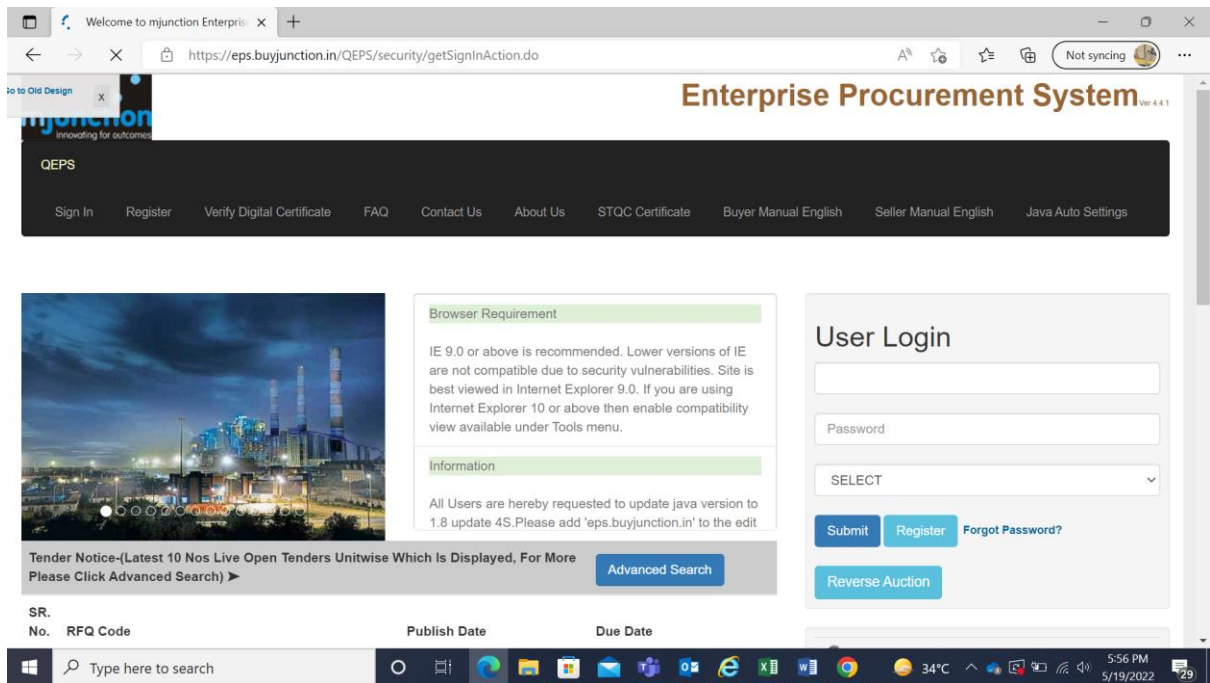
Welcome to mjunction Enterpris ×

https://eps.buyjunction.in/QEPS/security/getSignInAction.do

Not syncing

So to Old Design x

mjunction
innovating for outcomes

Enterprise Procurement System Ver 4.4.1

QEPS

Sign In Register Verify Digital Certificate FAQ Contact Us About Us STQC Certificate Buyer Manual English Seller Manual English Java Auto Settings

Browser Requirement

IE 9.0 or above is recommended. Lower versions of IE are not compatible due to security vulnerabilities. Site is best viewed in Internet Explorer 9.0. If you are using Internet Explorer 10 or above then enable compatibility view available under Tools menu.

Information

All Users are hereby requested to update java version to 1.8 update 4S.Please add 'eps.buyjunction.in' to the edit

User Login

Password

SELECT

Submit Register Forgot Password?

Reverse Auction

Tender Notice-(Latest 10 Nos Live Open Tenders Unitwise Which Is Displayed, For More Please Click Advanced Search) ➤

Advanced Search

SR. No. RFQ Code Publish Date Due Date

Type here to search

34°C 5:56 PM 5/19/2022 29